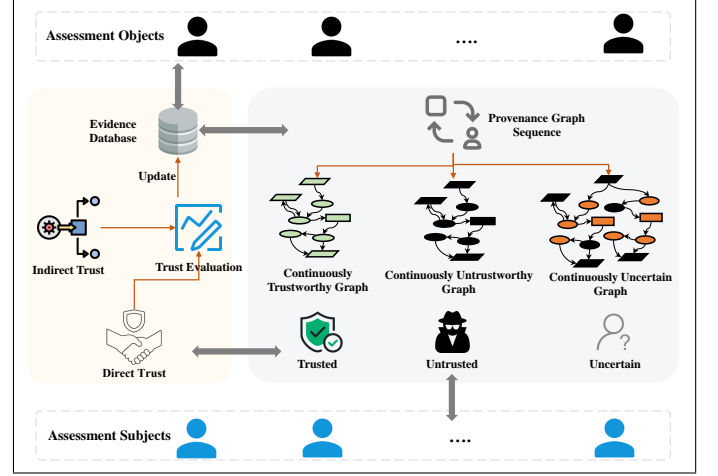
Assessment Objects

....

Evidence Database

Update

Indirect Trust

Trust Evaluation

Direct Trust

Provenance Graph Sequence

Continuously Trustworthy Graph

Continuously Untrustworthy Graph

Continuously Uncertain Graph

Trusted

Untrusted

Uncertain

Assessment Subjects

....